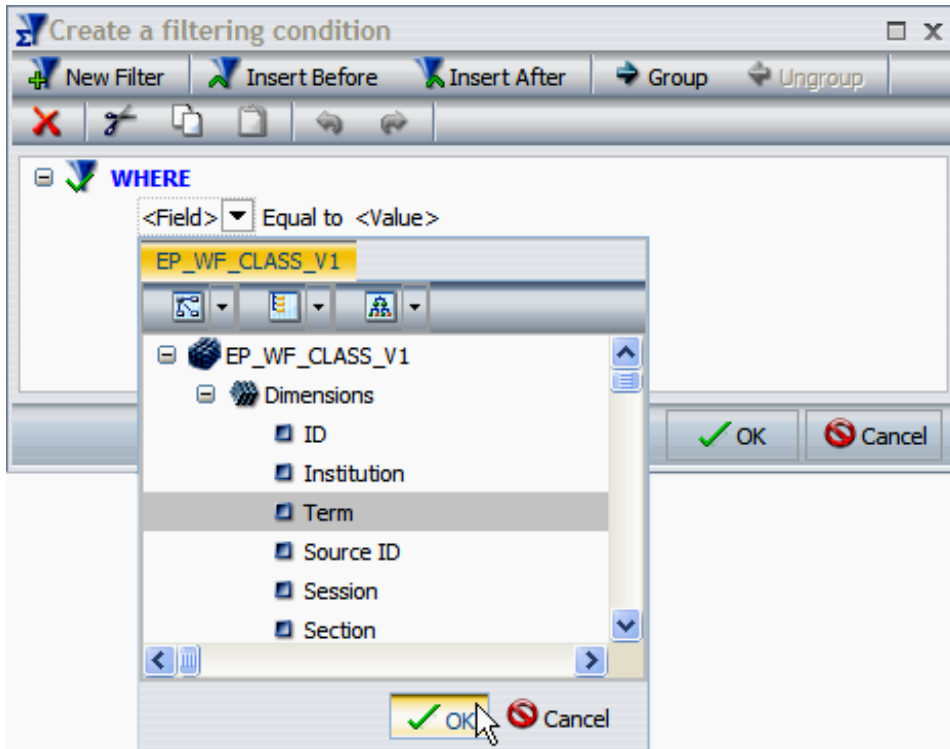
Create a filtering condition

New Filter Insert Before Insert After Group Ungroup

WHERE

<Field> Equal to <Value>

EP_WF_CLASS_V1

EP_WF_CLASS_V1

Dimensions

ID

Institution

Term

Source ID

Session

Section

OK Cancel

OK Cancel